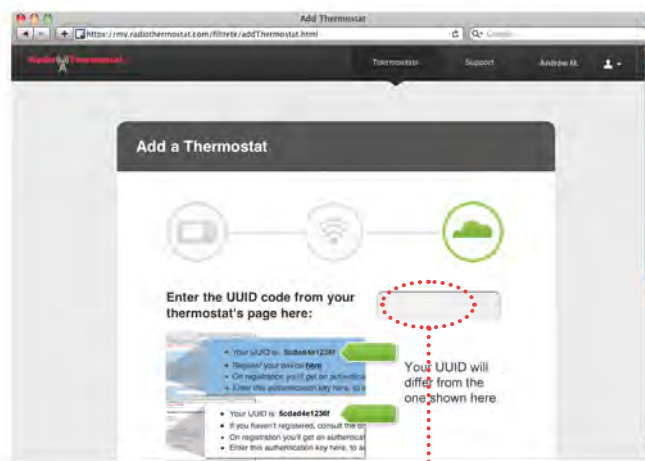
Add Thermostat

https://my.radiothermostat.com/filtrete/addThermostat.html

Q- Google

Radio Thermostat

Thermostats

Support

Andrew M.

Add a Thermostat

Enter the UUID code from your thermostat's page here:

- Your UUID is: 5cdad4e1236f
- Register your device here
- On registration you'll get an authenticat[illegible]
- Enter this authentication key here, to a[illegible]

- Your UUID is: 5cdad4e1236f
- If you haven't registered, consult the o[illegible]
- On registration you'll get an authenticat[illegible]
- Enter this authentication key here, to a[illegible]

Your UUID will differ from the one shown here.